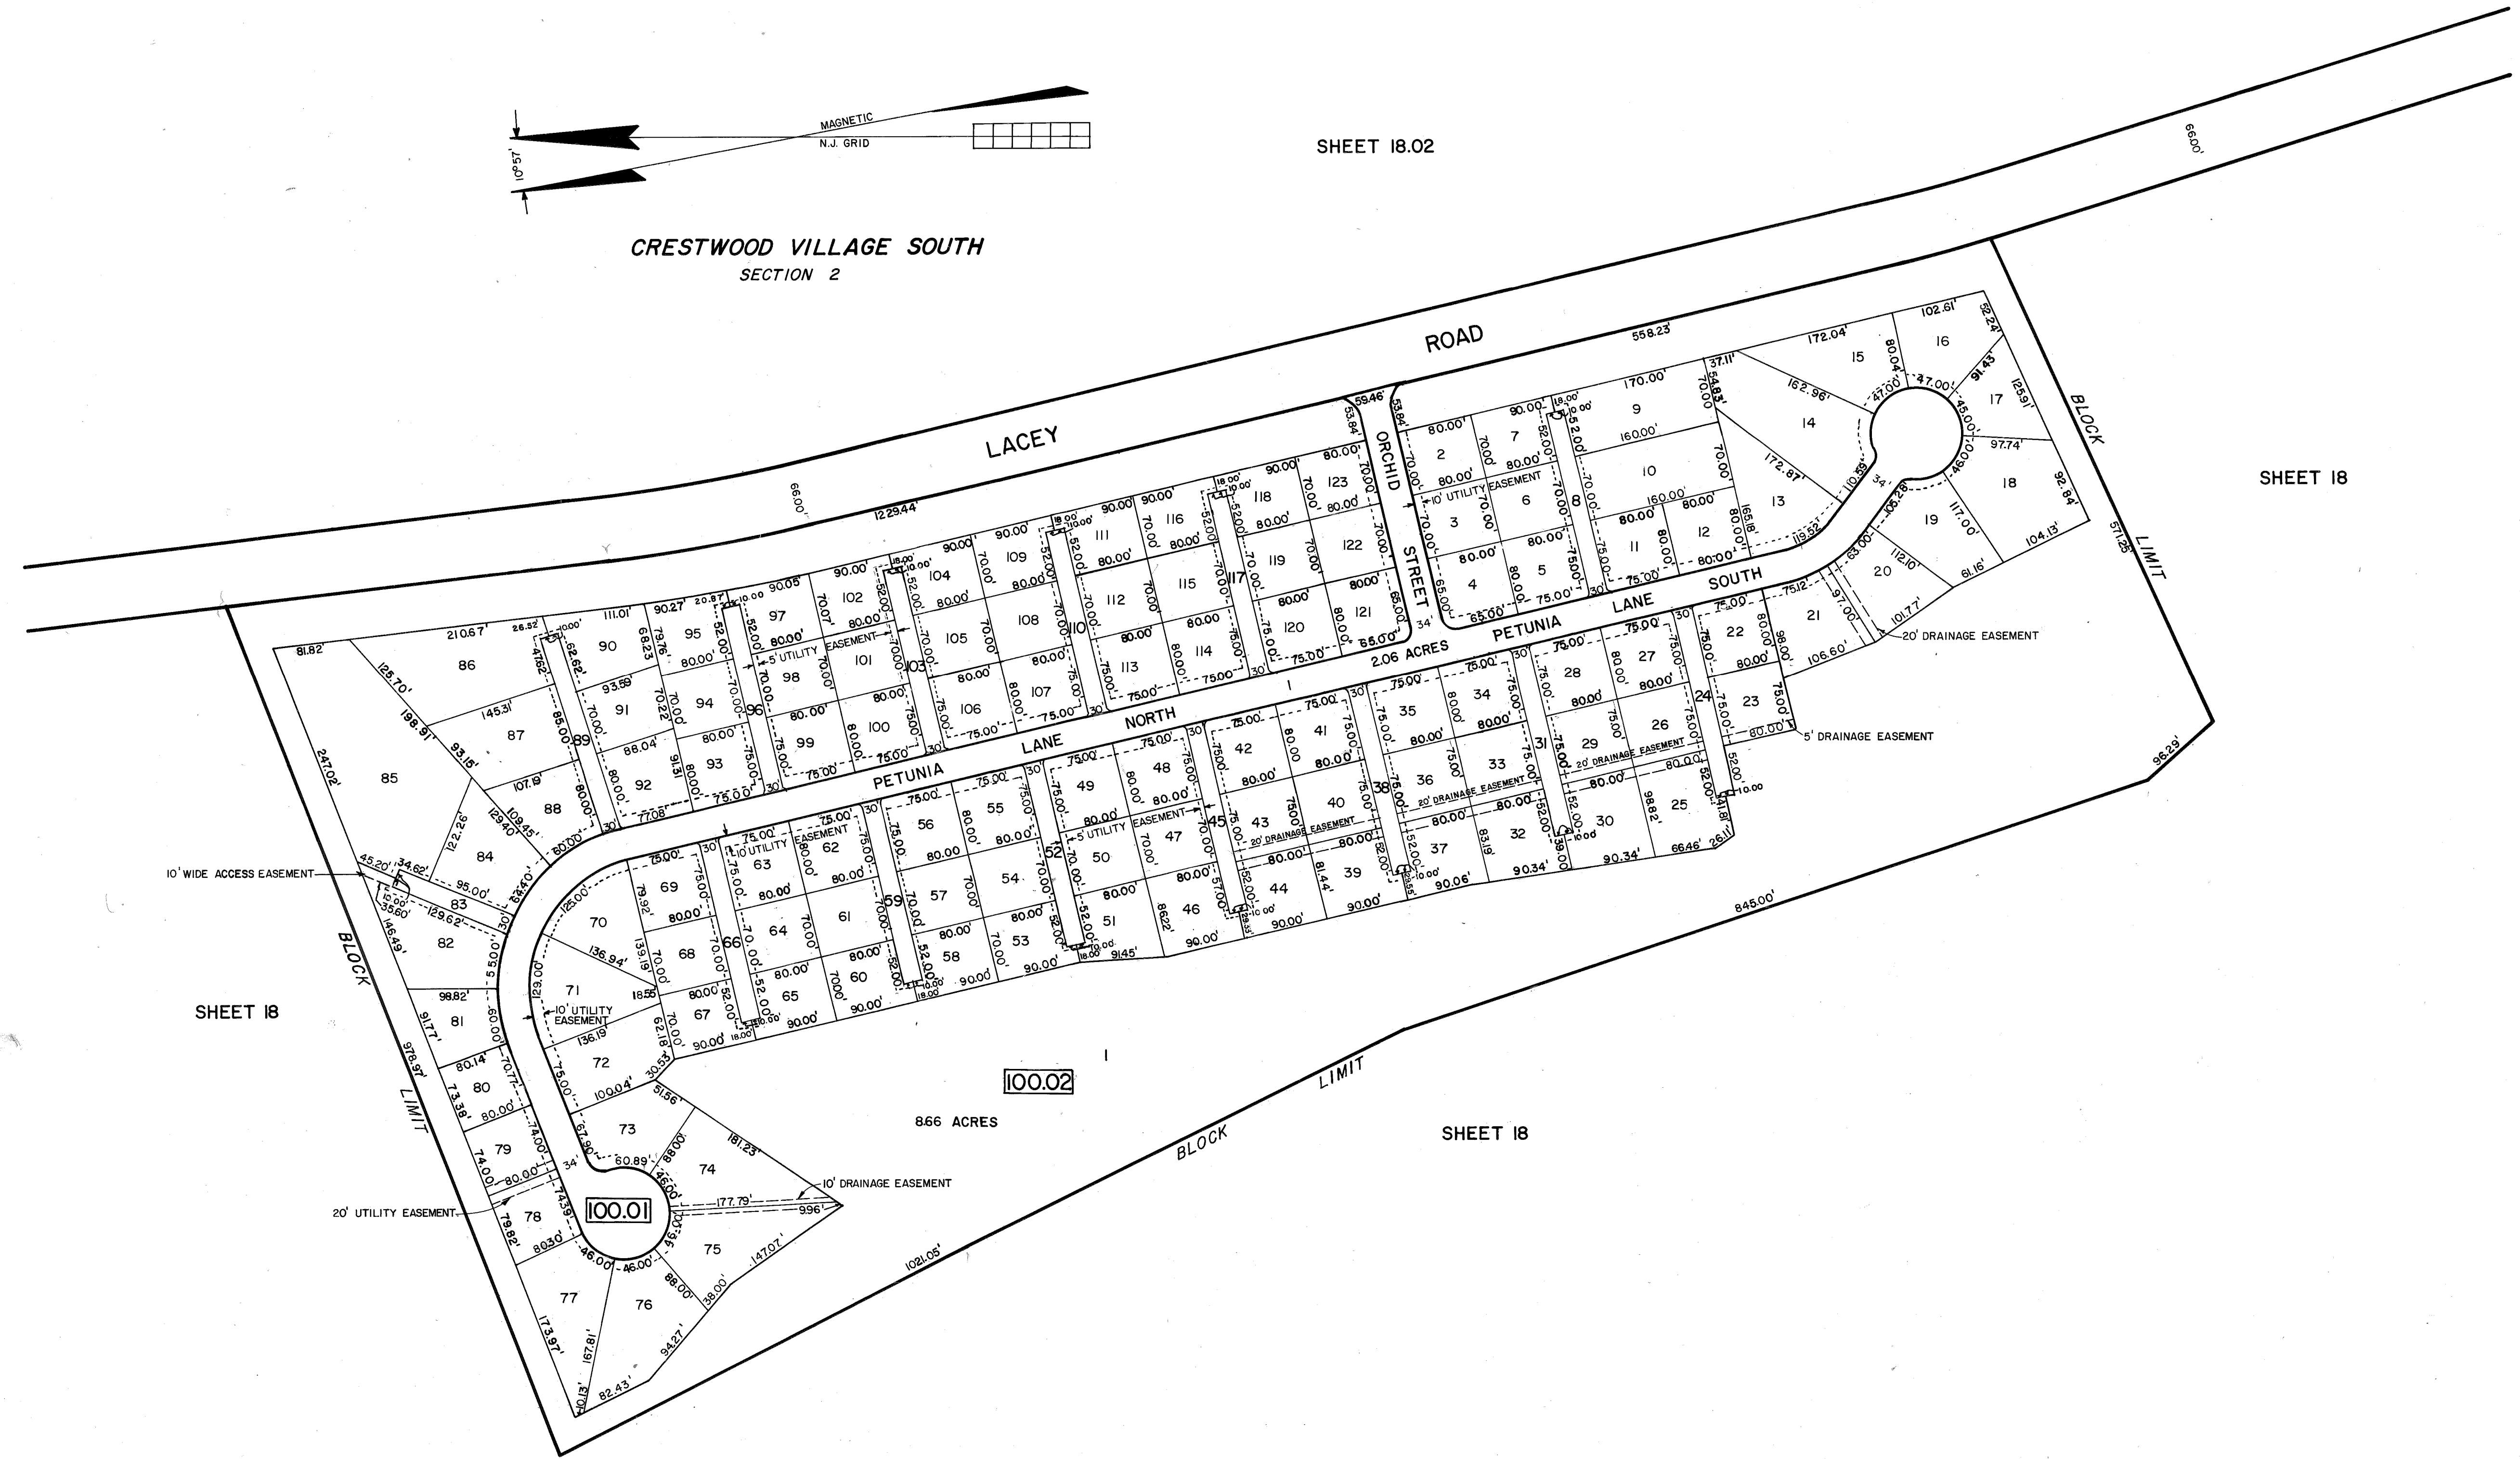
MAGNETIC
N.J. GRID
$10°57'$

SHEET 18.02

CRESTWOOD VILLAGE SOUTH
SECTION 2

LACEY ROAD
66.00'
1229.44'
558.23'
66.00'

ORCHID STREET
PETUNIA LANE NORTH
PETUNIA LANE SOUTH
2.06 ACRES
1

SHEET 18
BLOCK LIMIT
571.25'
96.29'
845.00'
1021.05'
978.97'
247.02'

10' WIDE ACCESS EASEMENT
10' UTILITY EASEMENT
5' UTILITY EASEMENT
20' DRAINAGE EASEMENT
5' DRAINAGE EASEMENT
10' DRAINAGE EASEMENT
20' UTILITY EASEMENT

100.02
1
8.66 ACRES
100.01

SHEET 18
SHEET 18
SHEET 18

1 2 3 4 5 6 7 8 9 10 11 12 13 14 15 16 17 18 19 20 21 22 23 24 25 26 27 28 29 30 31 32 33 34 35 36 37 38 39 40 41 42 43 44 45 46 47 48 49 50 51 52 53 54 55 56 57 58 59 60 61 62 63 64 65 66 67 68 69 70 71 72 73 74 75 76 77 78 79 80 81 82 83 84 85 86 87 88 89 90 91 92 93 94 95 96 97 98 99 100 101 102 103 104 105 106 107 108 109 110 111 112 113 114 115 116 117 118 119 120 121 122 123

172.04' 102.61' 52.24' 80.04' 47.00' 47.00' 91.43' 125.91' 45.00' 46.00' 97.74' 92.84' 104.13' 117.00' 61.16' 112.10' 101.77' 63.00' 106.28' 110.59' 34' 19.52' 172.87' 162.96' 37.11' 54.83' 70.00' 170.00' 160.00' 160.00' 165.18' 80.00' 75.00' 75.12' 97.00' 106.60' 98.00' 80.00' 75.00' 80.00' 52.00' 10.00 66.46' 26.11' 90.34' 98.82' 90.06' 83.19' 90.34' 81.44' 90.00' 86.22' 91.45' 90.00' 59.46' 53.84' 65.00' 18.00' 10.00' 210.67' 26.52' 111.01' 90.27' 20.87' 90.05' 81.82' 125.70' 198.91' 93.15' 145.31' 107.19' 109.45' 129.40' 122.26' 45.20' 34.62' 95.00' 35.60' 129.62' 146.49' 55.00' 98.82' 91.77' 60.00' 80.14' 70.77' 73.38' 74.00' 80.00' 79.82' 80.30' 46.00' 46.00' 173.97' 167.81' 10.13' 82.43' 94.27' 88.00' 38.00' 147.07' 177.79' 9.96' 181.23' 60.89' 51.56' 67.90' 100.04' 30.53' 62.18' 136.19' 129.00' 136.94' 125.00' 79.92' 139.19' 18.55 77.08' 93.59' 88.04' 91.31 68.23 79.76' 70.22' 47.62' 62.62' 85.00' 80.00' 80.00' 70.00' 75.00' 52.00' 30